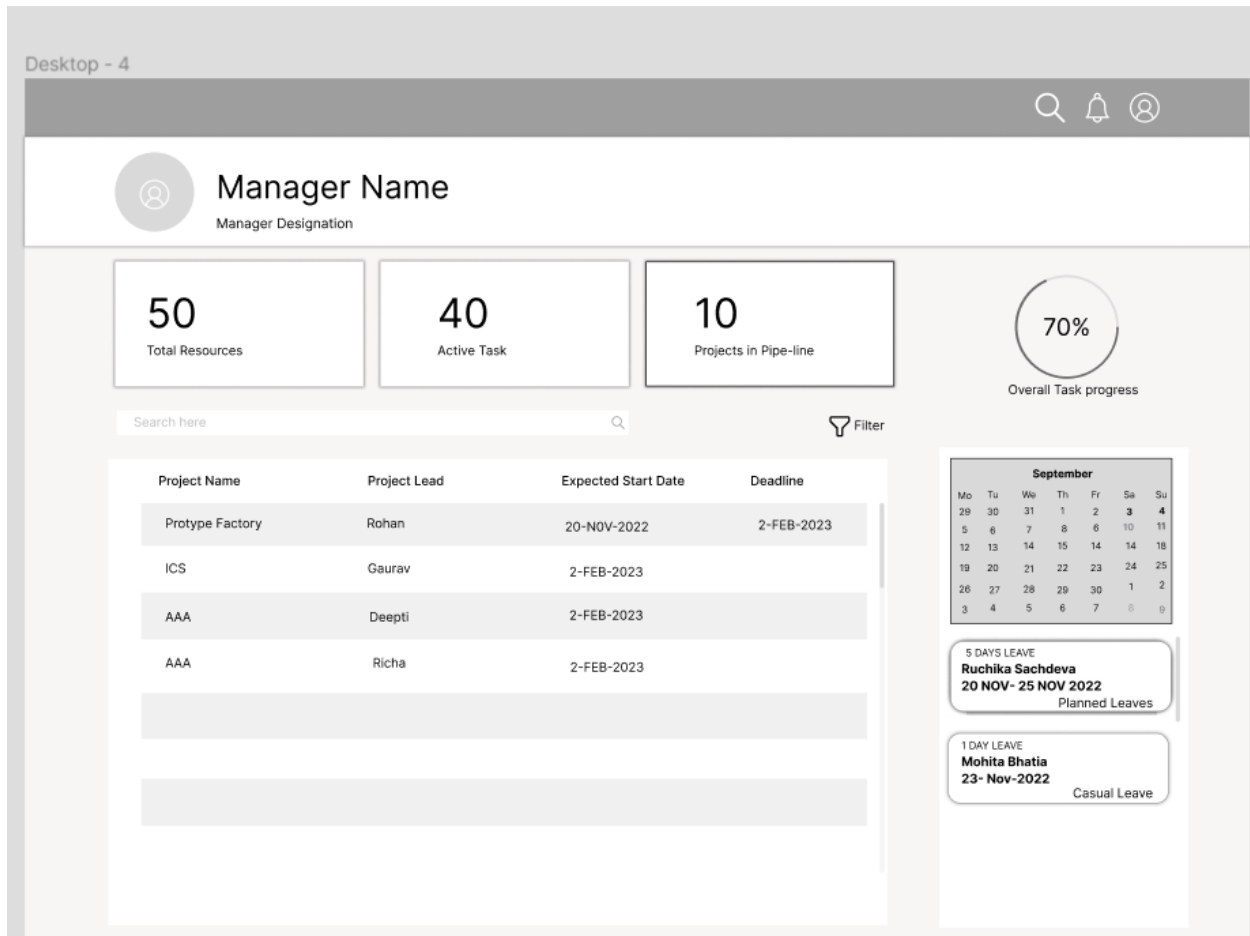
Desktop - 4

Manager Name
Manager Designation

50
Total Resources

40
Active Task

10
Projects in Pipe-line

70%
Overall Task progress

Search here

Filter

| Project Name | Project Lead | Expected Start Date | Deadline |
|---|---|---|---|
| Protype Factory | Rohan | 20-NOV-2022 | 2-FEB-2023 |
| ICS | Gaurav | 2-FEB-2023 | |
| AAA | Deepti | 2-FEB-2023 | |
| AAA | Richa | 2-FEB-2023 | |

September

| Mo | Tu | We | Th | Fr | Sa | Su |
|---|---|---|---|---|---|---|
| 29 | 30 | 31 | 1 | 2 | 3 | 4 |
| 5 | 6 | 7 | 8 | 6 | 10 | 11 |
| 12 | 13 | 14 | 15 | 14 | 14 | 18 |
| 19 | 20 | 21 | 22 | 23 | 24 | 25 |
| 26 | 27 | 28 | 29 | 30 | 1 | 2 |
| 3 | 4 | 5 | 6 | 7 | 8 | 9 |

5 DAYS LEAVE
Ruchika Sachdeva
20 NOV- 25 NOV 2022
Planned Leaves

1 DAY LEAVE
Mohita Bhatia
23- Nov-2022
Casual Leave